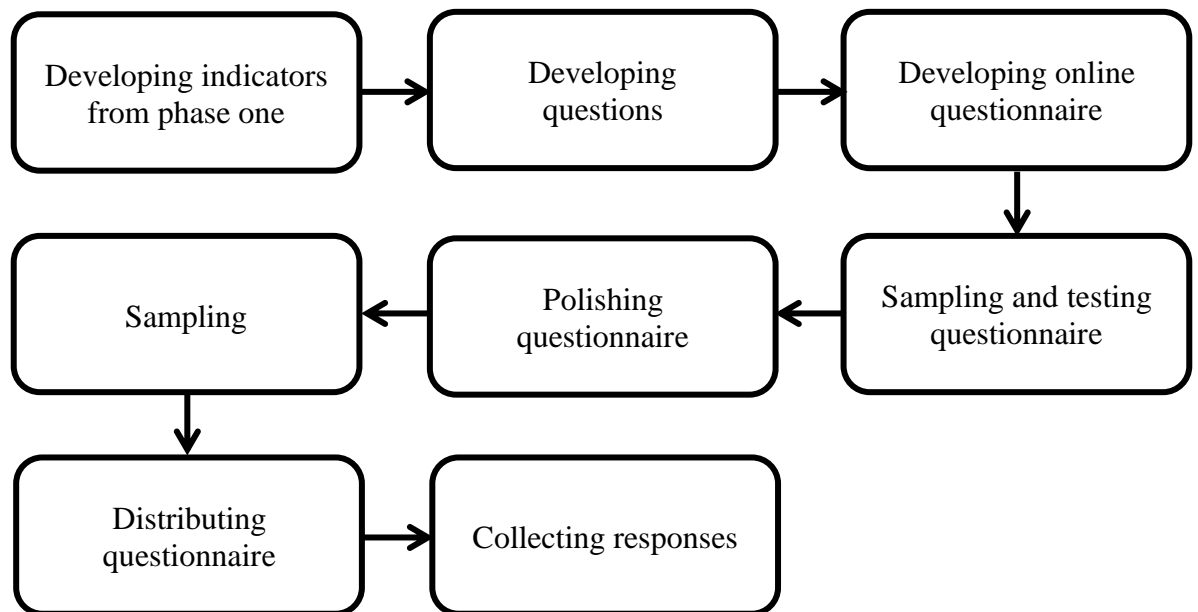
Developing indicators from phase one

Developing questions

Developing online questionnaire

Sampling and testing questionnaire

Polishing questionnaire

Sampling

Distributing questionnaire

Collecting responses